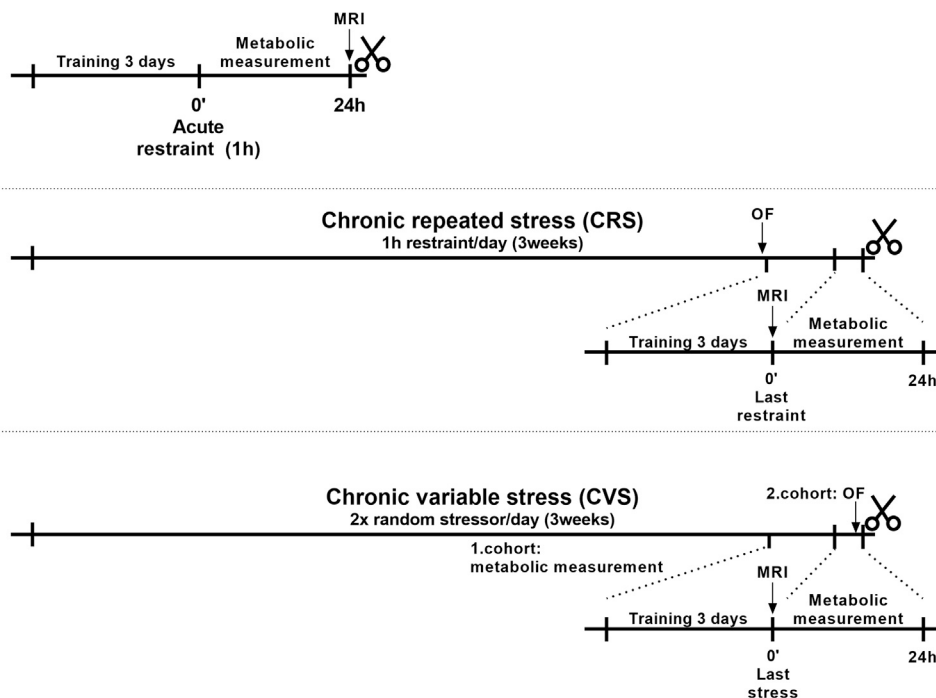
MRI

Training 3 days

Metabolic measurement

0'

24h

Acute restraint (1h)

Chronic repeated stress (CRS)

1h restraint/day (3weeks)

OF

MRI

Training 3 days

Metabolic measurement

0'

Last restraint

24h

Chronic variable stress (CVS)

2x random stressor/day (3weeks)

2.cohort: OF

1.cohort: metabolic measurement

MRI

Training 3 days

Metabolic measurement

0'

Last stress

24h